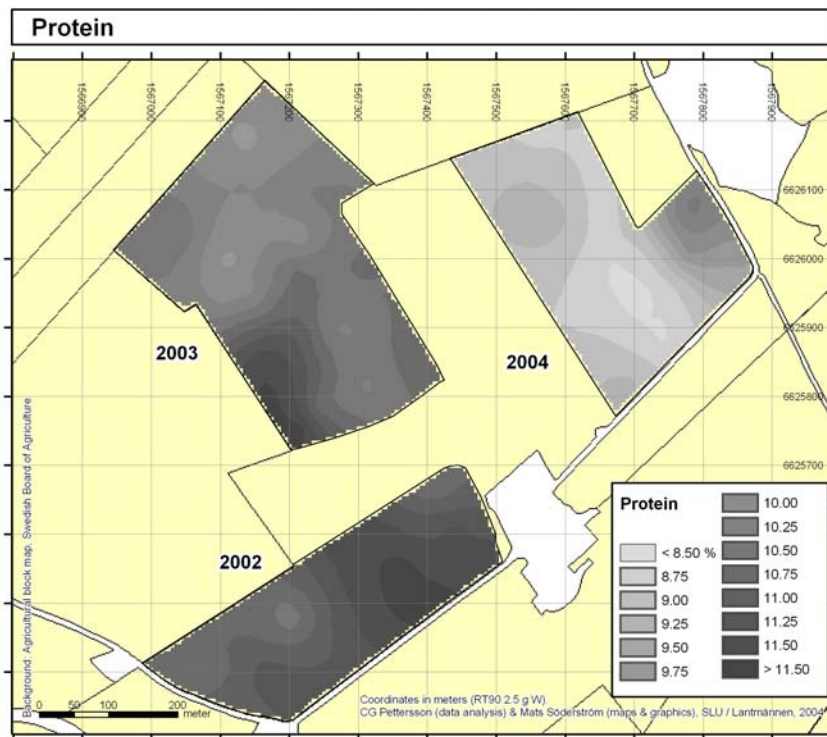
Protein

1566900 1567000 1567100 1567200 1567300 1567400 1567500 1567600 1567700 1567800 1567900

6626100
6626000
6625900
6625800
6625700

2003

2004

2002

Protein

< 8.50 %
8.75
9.00
9.25
9.50
9.75
10.00
10.25
10.50
10.75
11.00
11.25
11.50
> 11.50

Background: Agricultural block map, Swedish Board of Agriculture

0 50 100 200 meter

Coordinates in meters (RT90 2.5 g W)
CG Pettersson (data analysis) & Mats Söderström (maps & graphics), SLU / Lantmännen, 2004